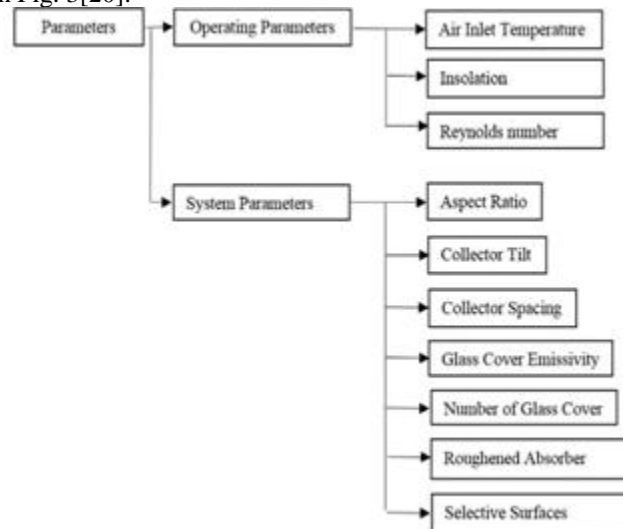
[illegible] Fig. 5[20].

Parameters

Operating Parameters

Air Inlet Temperature

Insolation

Reynolds number

System Parameters

Aspect Ratio

Collector Tilt

Collector Spacing

Glass Cover Emissivity

Number of Glass Cover

Roughened Absorber

Selective Surfaces